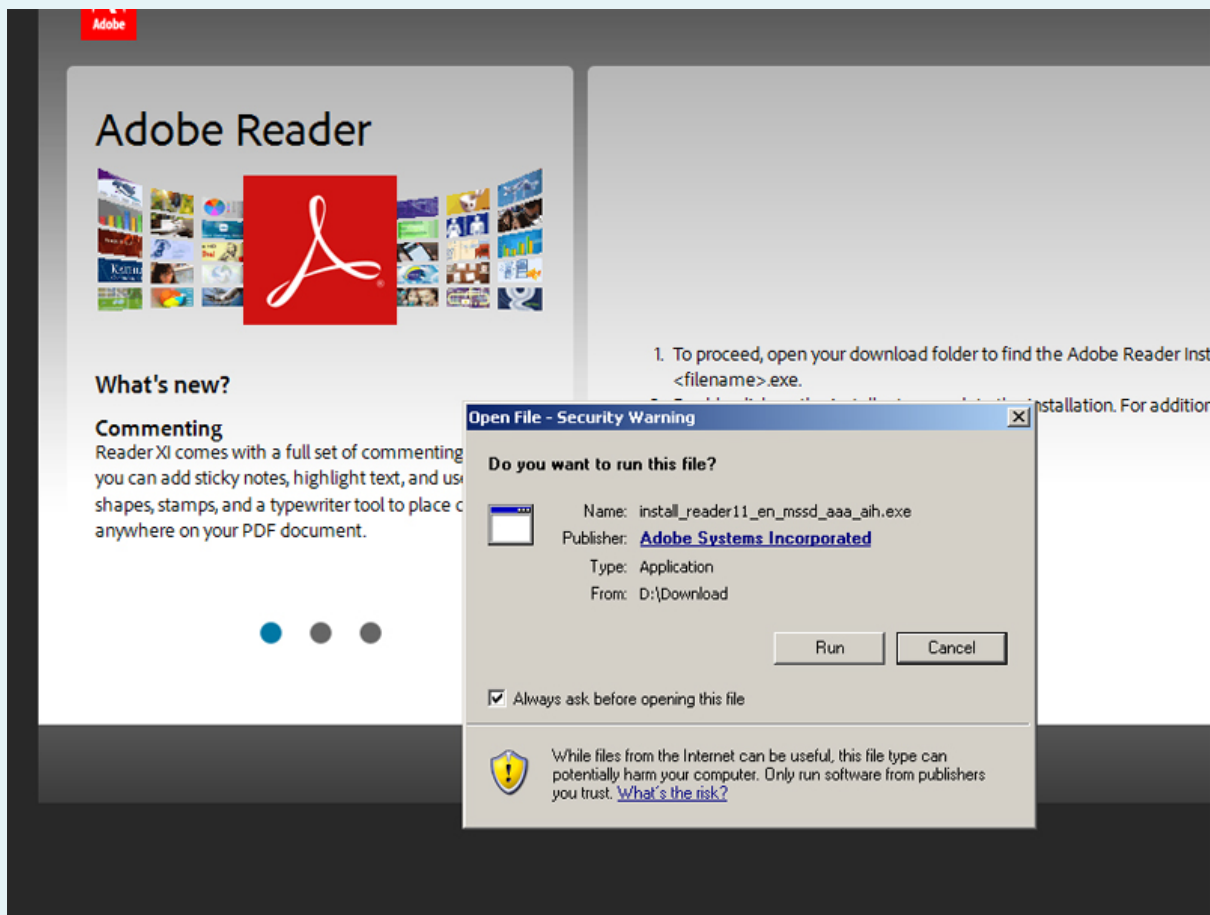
Adobe

Adobe Reader

What's new?

Commenting
Reader XI comes with a full set of commenting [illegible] you can add sticky notes, highlight text, and use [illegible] shapes, stamps, and a typewriter tool to place c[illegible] anywhere on your PDF document.

1. To proceed, open your download folder to find the Adobe Reader Inst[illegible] <filename>.exe.
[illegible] installation. For additio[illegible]

Open File - Security Warning

Do you want to run this file?

Name: install_reader11_en_mssd_aaa_aih.exe
Publisher: Adobe Systems Incorporated
Type: Application
From: D:\Download

Run Cancel

Always ask before opening this file

While files from the Internet can be useful, this file type can potentially harm your computer. Only run software from publishers you trust. What's the risk?